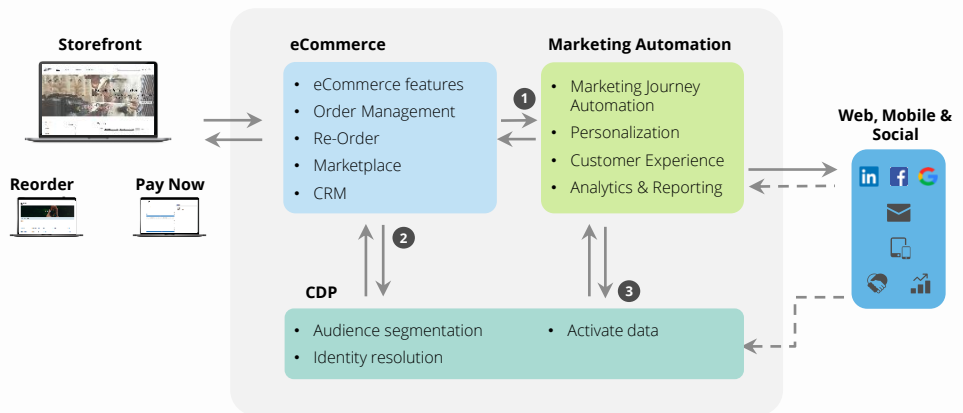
Storefront

Reorder

Pay Now

eCommerce

- eCommerce features
- Order Management
- Re-Order
- Marketplace
- CRM

1

Marketing Automation

- Marketing Journey Automation
- Personalization
- Customer Experience
- Analytics & Reporting

Web, Mobile & Social

in f G

2

3

CDP

- Audience segmentation
- Identity resolution
- Activate data